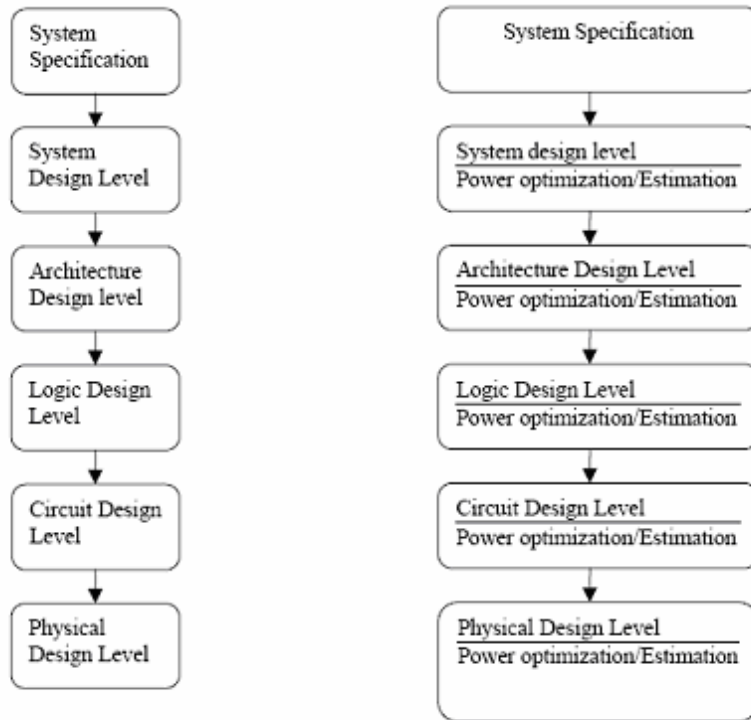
System Specification

System Design Level

Architecture Design level

Logic Design Level

Circuit Design Level

Physical Design Level

System Specification

System design level
Power optimization/Estimation

Architecture Design Level
Power optimization/Estimation

Logic Design Level
Power optimization/Estimation

Circuit Design Level
Power optimization/Estimation

Physical Design Level
Power optimization/Estimation